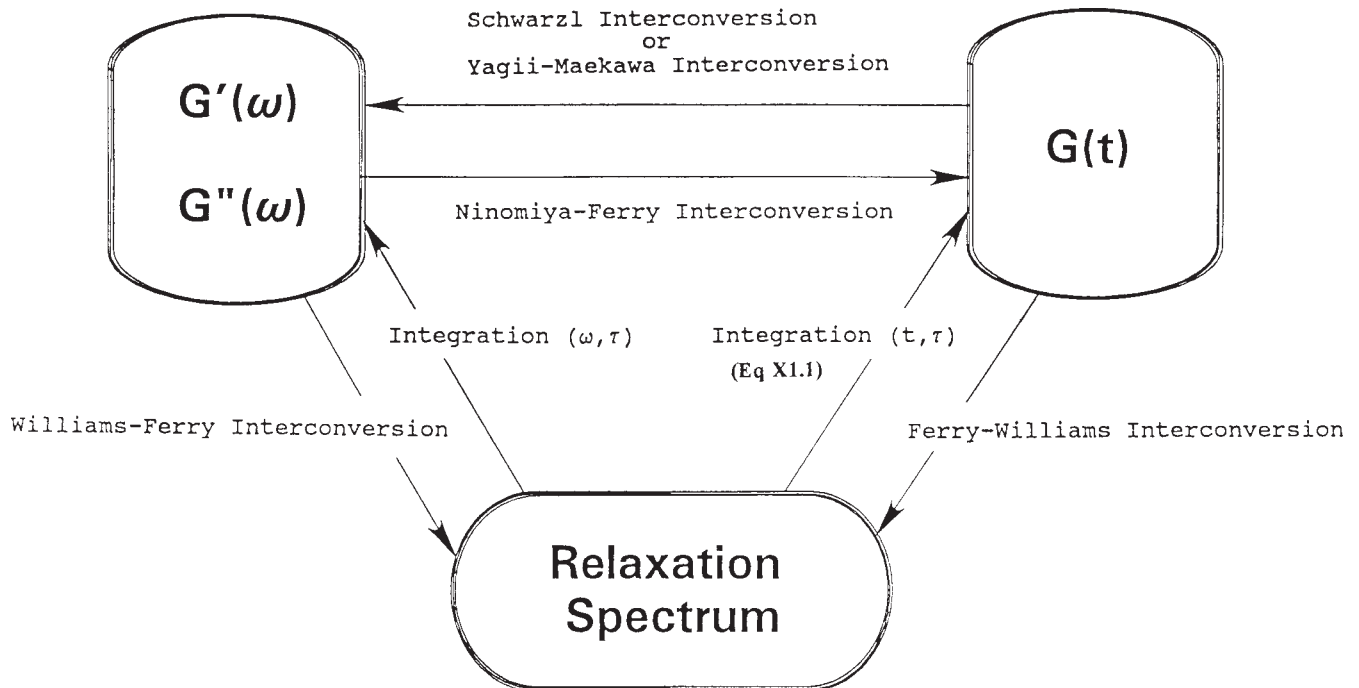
Schwarzl Interconversion
or
Yagii-Maekawa Interconversion

$G'(\omega)$

$G''(\omega)$

$G(t)$

Ninomiya-Ferry Interconversion

Integration $(\omega,\tau)$

Integration $(t,\tau)$
(Eq X1.1)

Williams-Ferry Interconversion

Ferry-Williams Interconversion

Relaxation Spectrum